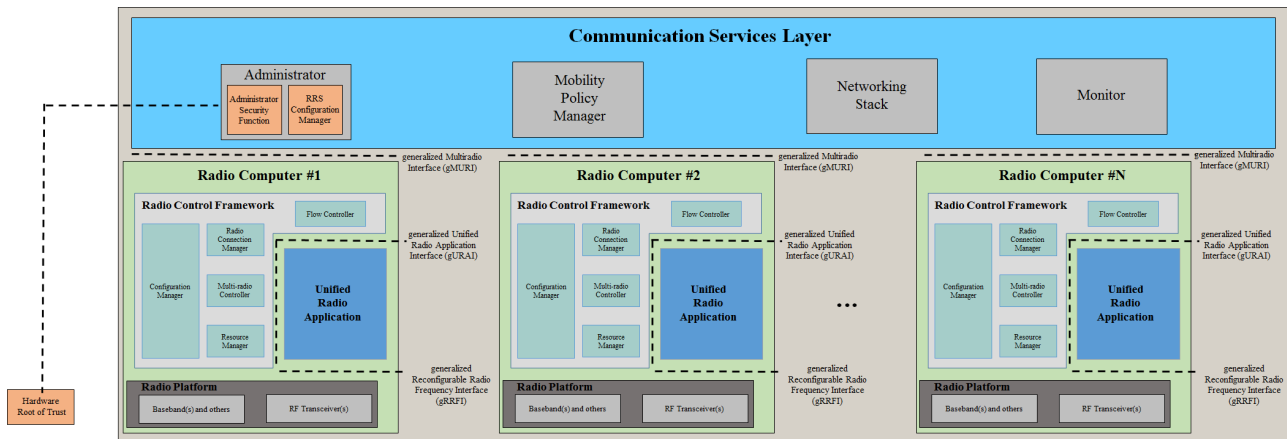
Communication Services Layer

Administrator

Administrator Security Function

RRS Configuration Manager

Mobility Policy Manager

Networking Stack

Monitor

Hardware Root of Trust

generalized Multiradio Interface (gMURI)

Radio Computer #1

Radio Control Framework

Flow Controller

Configuration Manager

Radio Connection Manager

Multi-radio Controller

Resource Manager

Unified Radio Application

generalized Unified Radio Application Interface (gURAI)

generalized Reconfigurable Radio Frequency Interface (gRRFI)

Radio Platform

Baseband(s) and others

RF Transceiver(s)

generalized Multiradio Interface (gMURI)

Radio Computer #2

Radio Control Framework

Flow Controller

Configuration Manager

Radio Connection Manager

Multi-radio Controller

Resource Manager

Unified Radio Application

generalized Unified Radio Application Interface (gURAI)

generalized Reconfigurable Radio Frequency Interface (gRRFI)

Radio Platform

Baseband(s) and others

RF Transceiver(s)

...

generalized Multiradio Interface (gMURI)

Radio Computer #N

Radio Control Framework

Flow Controller

Configuration Manager

Radio Connection Manager

Multi-radio Controller

Resource Manager

Unified Radio Application

generalized Unified Radio Application Interface (gURAI)

generalized Reconfigurable Radio Frequency Interface (gRRFI)

Radio Platform

Baseband(s) and others

RF Transceiver(s)